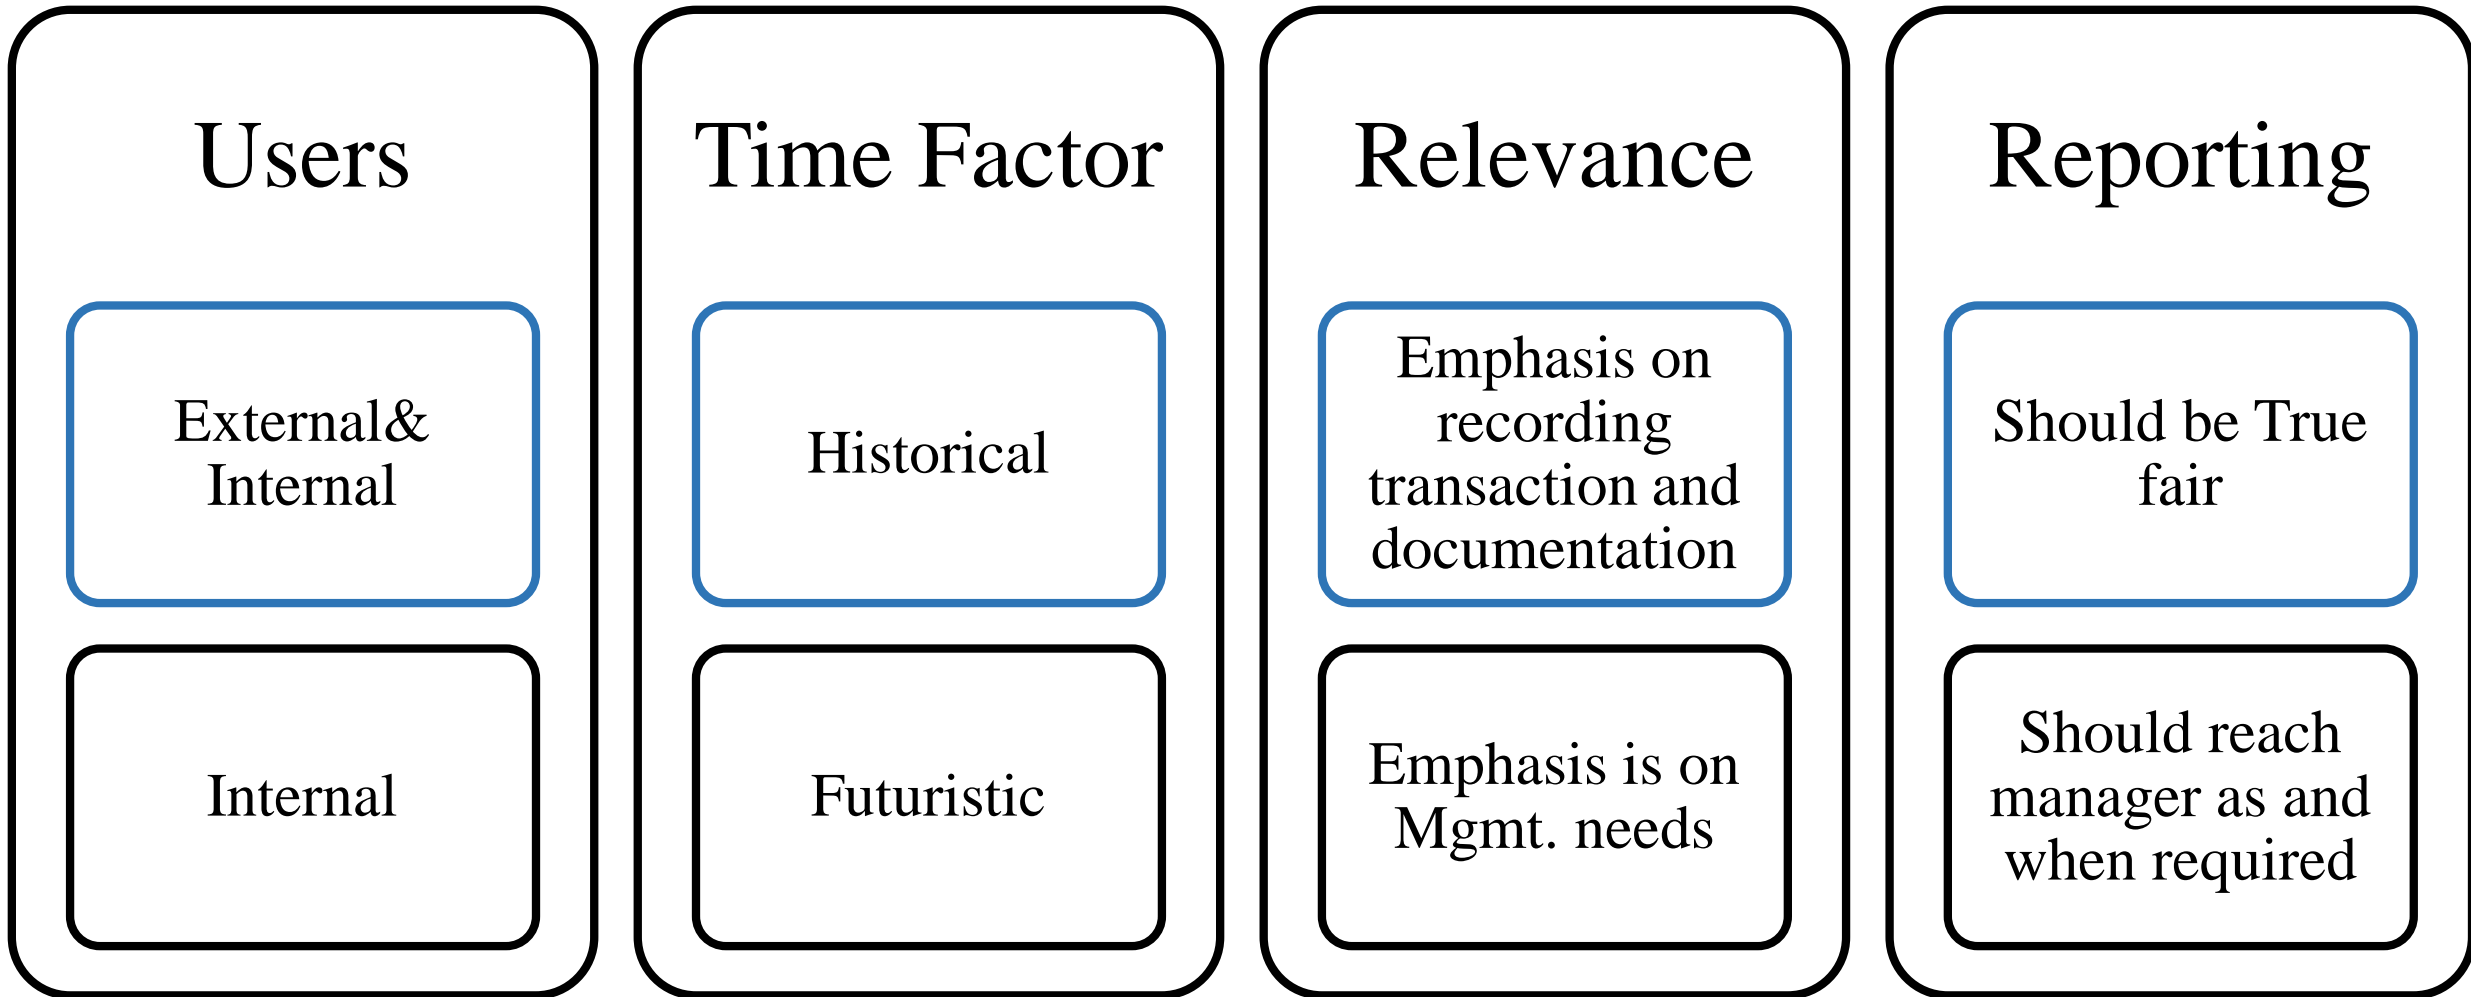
Users

External& Internal

Internal

Time Factor

Historical

Futuristic

Relevance

Emphasis on recording transaction and documentation

Emphasis is on Mgmt. needs

Reporting

Should be True fair

Should reach manager as and when required